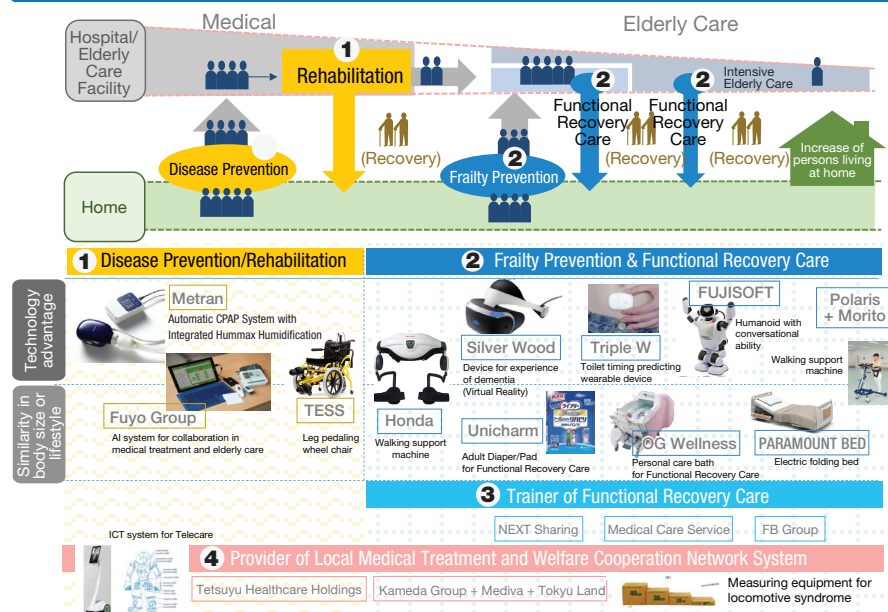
Hospital/ Elderly Care Facility

Medical

Elderly Care

1 Rehabilitation

2 Intensive Elderly Care

2 Functional Recovery Care

2 Functional Recovery Care

Disease Prevention

(Recovery)

2 Frailty Prevention

(Recovery)

(Recovery)

Increase of persons living at home

Home

1 Disease Prevention/Rehabilitation

2 Frailty Prevention & Functional Recovery Care

Technology advantage

Similarity in body size or lifestyle

Metran
Automatic CPAP System with Integrated Hummax Humidification

Fuyo Group
AI system for collaboration in medical treatment and elderly care

TESS
Leg pedaling wheel chair

Silver Wood
Device for experience of dementia (Virtual Reality)

Triple W
Toilet timing predicting wearable device

FUJISOFT
Humanoid with conversational ability

Polaris + Morito
Walking support machine

Honda
Walking support machine

Unicharm
Adult Diaper/Pad for Functional Recovery Care

OG Wellness
Personal care bath for Functional Recovery Care

PARAMOUNT BED
Electric folding bed

3 Trainer of Functional Recovery Care

NEXT Sharing

Medical Care Service

FB Group

ICT system for Telecare

4 Provider of Local Medical Treatment and Welfare Cooperation Network System

Tetsuyu Healthcare Holdings

Kameda Group + Mediva + Tokyu Land

Measuring equipment for locomotive syndrome